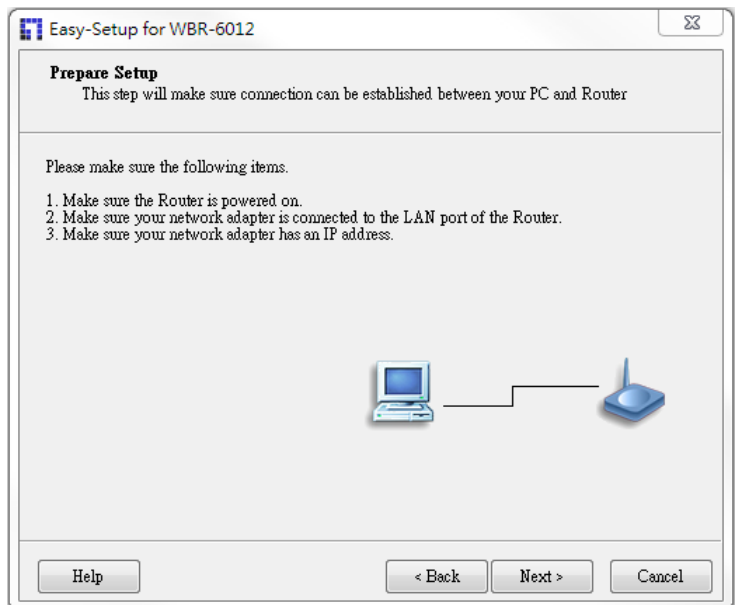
Easy-Setup for WBR-6012

Prepare Setup
This step will make sure connection can be established between your PC and Router

Please make sure the following items.

1. Make sure the Router is powered on.
2. Make sure your network adapter is connected to the LAN port of the Router.
3. Make sure your network adapter has an IP address.

Help

< Back

Next >

Cancel